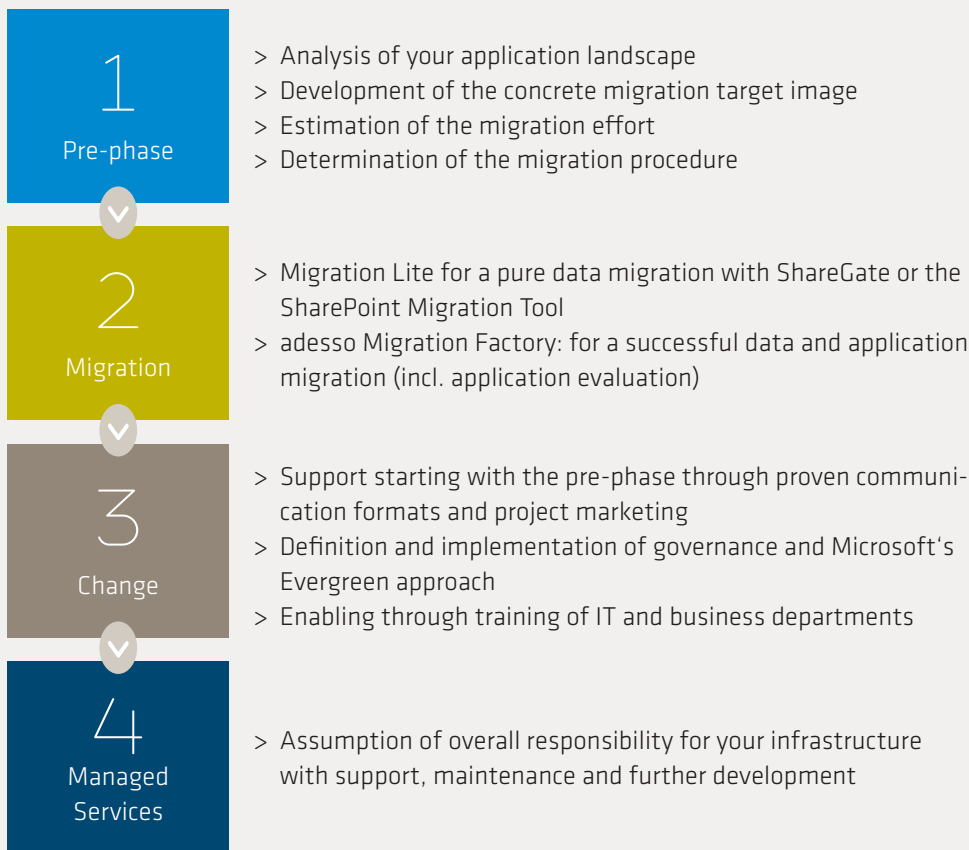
1
Pre-phase

> Analysis of your application landscape
> Development of the concrete migration target image
> Estimation of the migration effort
> Determination of the migration procedure

2
Migration

> Migration Lite for a pure data migration with ShareGate or the SharePoint Migration Tool
> adesso Migration Factory: for a successful data and application migration (incl. application evaluation)

3
Change

> Support starting with the pre-phase through proven communication formats and project marketing
> Definition and implementation of governance and Microsoft‘s Evergreen approach
> Enabling through training of IT and business departments

4
Managed Services

> Assumption of overall responsibility for your infrastructure with support, maintenance and further development